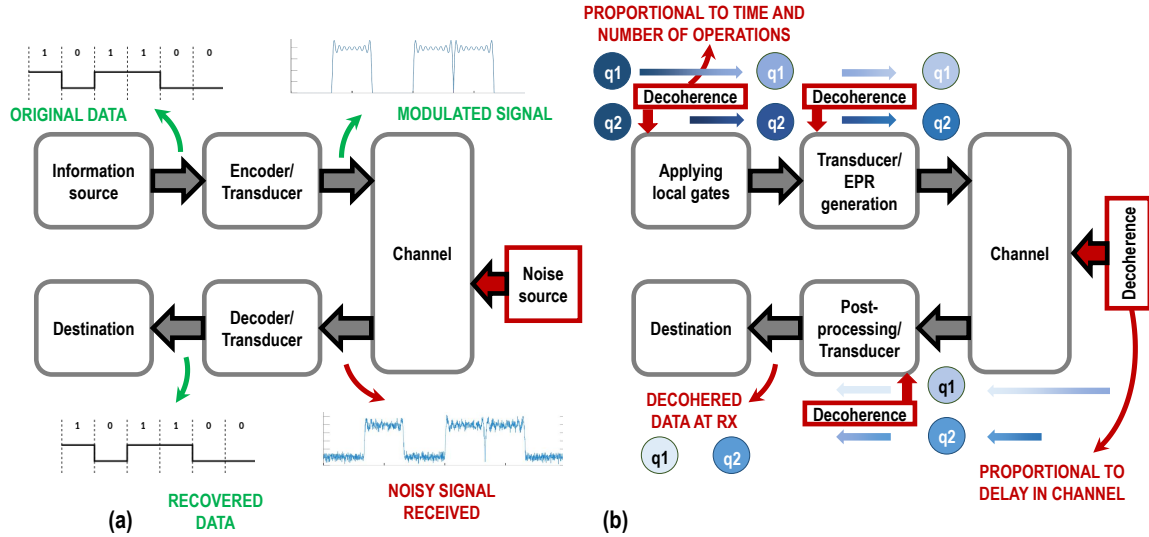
1 0 1 1 0 0

ORIGINAL DATA

MODULATED SIGNAL

Information source

Encoder/ Transducer

Channel

Noise source

Destination

Decoder/ Transducer

1 0 1 1 0 0

RECOVERED DATA

NOISY SIGNAL RECEIVED

(a)

PROPORTIONAL TO TIME AND NUMBER OF OPERATIONS

q1

q1

q1

Decoherence

Decoherence

q2

q2

q2

Applying local gates

Transducer/ EPR generation

Channel

Decoherence

Destination

Post-processing/ Transducer

DECOHERED DATA AT RX

q1

Decoherence

q2

q1

q2

PROPORTIONAL TO DELAY IN CHANNEL

(b)